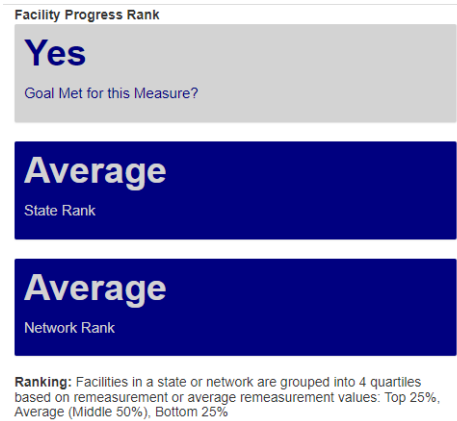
Facility Progress Rank

Yes

Goal Met for this Measure?

Average

State Rank

Average

Network Rank

**Ranking:** Facilities in a state or network are grouped into 4 quartiles based on remeasurement or average remeasurement values: Top 25%, Average (Middle 50%), Bottom 25%